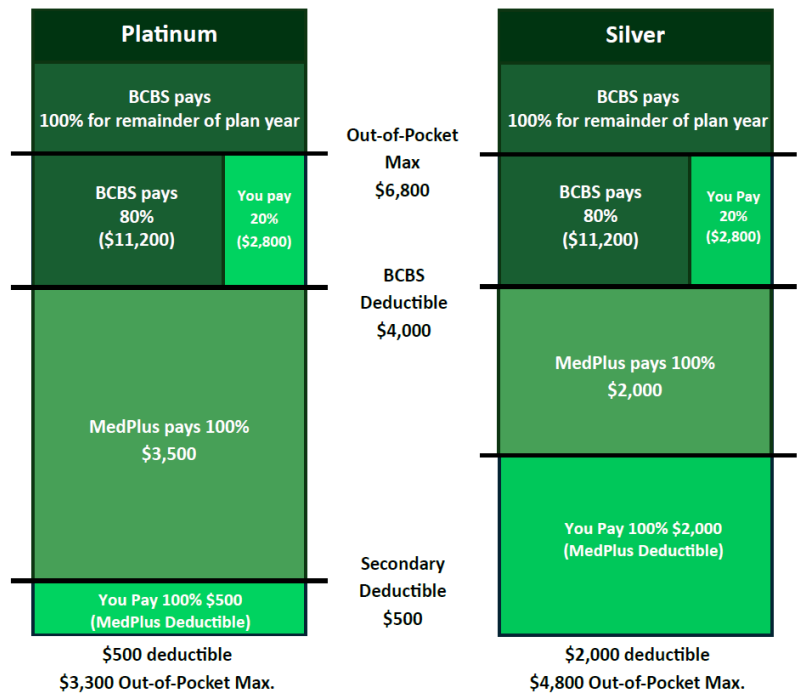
Platinum

BCBS pays
100% for remainder of plan year

BCBS pays
80%
($11,200)

You pay
20%
($2,800)

MedPlus pays 100%
$3,500

You Pay 100% $500
(MedPlus Deductible)

$500 deductible
$3,300 Out-of-Pocket Max.

Out-of-Pocket
Max
$6,800

BCBS
Deductible
$4,000

Secondary
Deductible
$500

Silver

BCBS pays
100% for remainder of plan year

BCBS pays
80%
($11,200)

You Pay
20%
($2,800)

MedPlus pays 100%
$2,000

You Pay 100% $2,000
(MedPlus Deductible)

$2,000 deductible
$4,800 Out-of-Pocket Max.